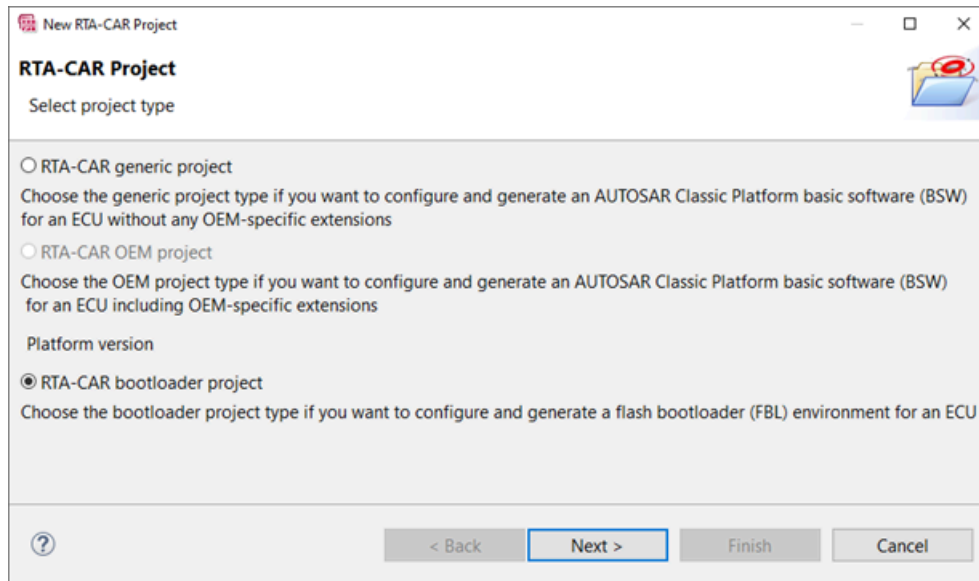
New RTA-CAR Project

RTA-CAR Project

Select project type

○ RTA-CAR generic project

Choose the generic project type if you want to configure and generate an AUTOSAR Classic Platform basic software (BSW) for an ECU without any OEM-specific extensions

○ RTA-CAR OEM project

Choose the OEM project type if you want to configure and generate an AUTOSAR Classic Platform basic software (BSW) for an ECU including OEM-specific extensions

Platform version

◉ RTA-CAR bootloader project

Choose the bootloader project type if you want to configure and generate a flash bootloader (FBL) environment for an ECU

?

< Back

Next >

Finish

Cancel